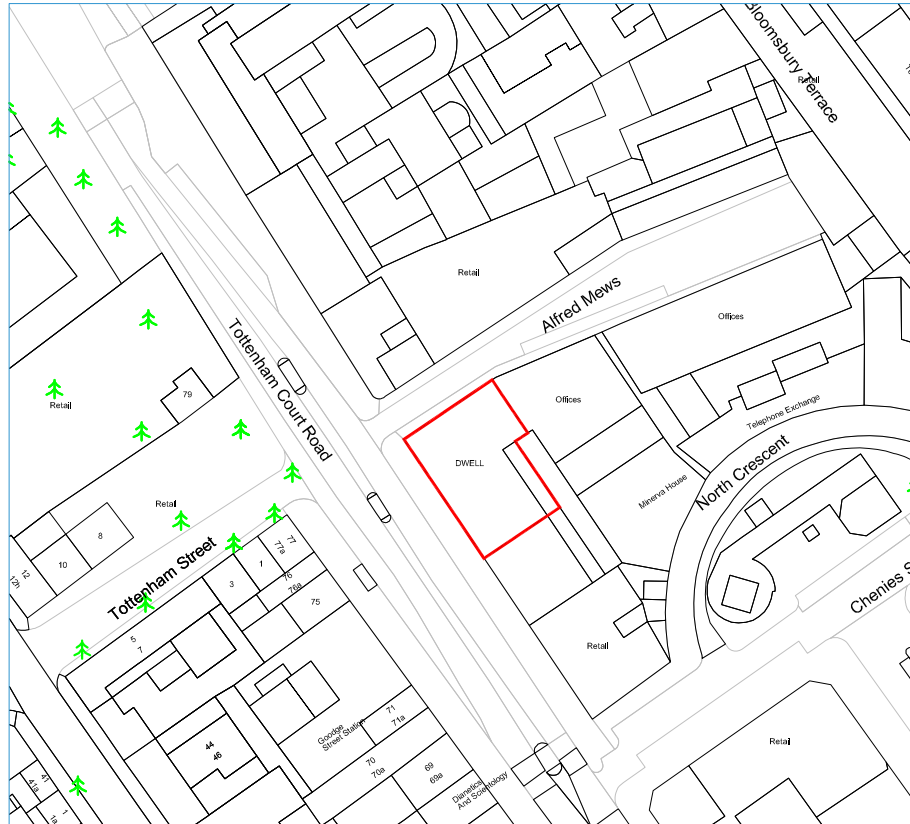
Bloomsbury Terrace

Retail

Retail

Alfred Mews

Offices

Tottenham Court Road

Retail

79

Offices

Telephone Exchange

DWELL

North Crescent

Minerva House

Retail

10

8

12

12a

Tottenham Street

3

1

77

77a

76

76a

75

5

7

Chenies S

Retail

44

46

Goodge Street Station

71

71a

70

70a

69

69a

Dianetics And Scientology

Retail

41

41a

1

1a